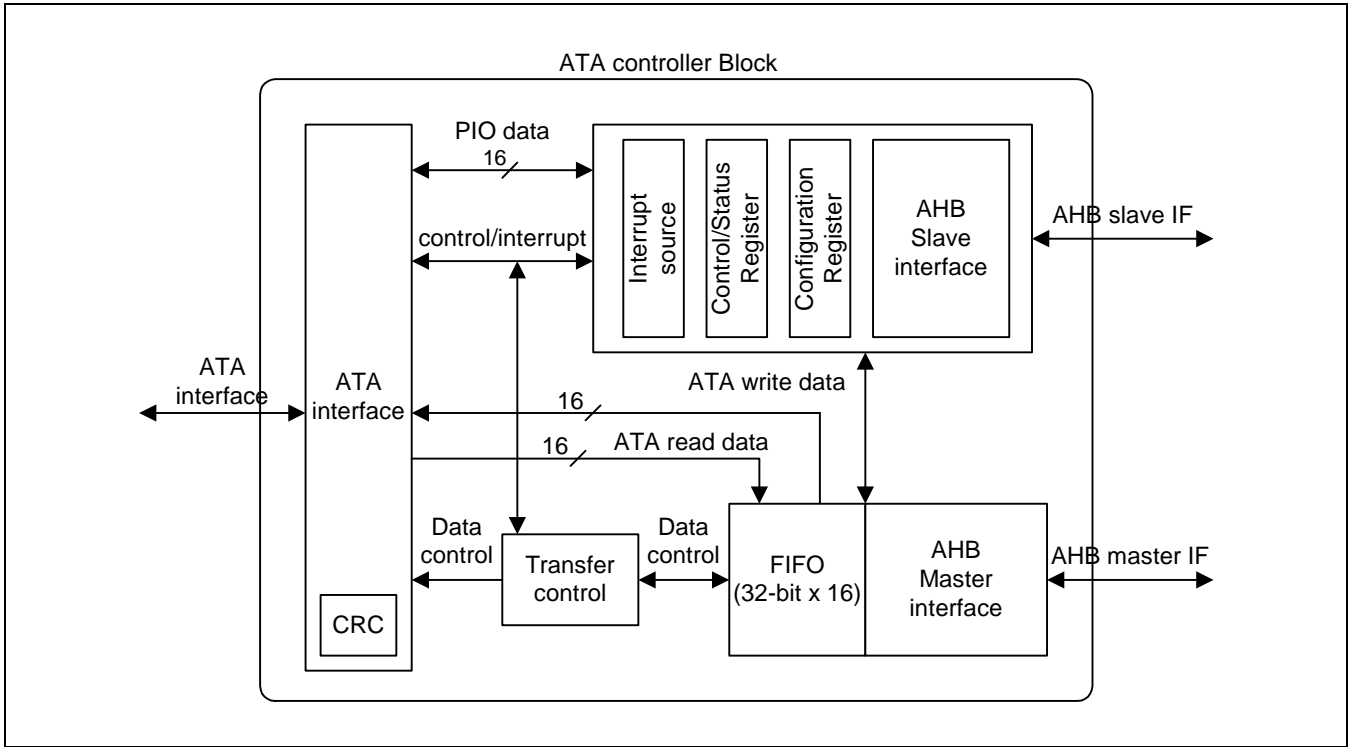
ATA controller Block

PIO data

16

Interrupt source

Control/Status Register

Configuration Register

AHB Slave interface

AHB slave IF

control/interrupt

ATA interface

ATA interface

ATA write data

16

16

ATA read data

Data control

Transfer control

Data control

FIFO (32-bit x 16)

AHB Master interface

AHB master IF

CRC